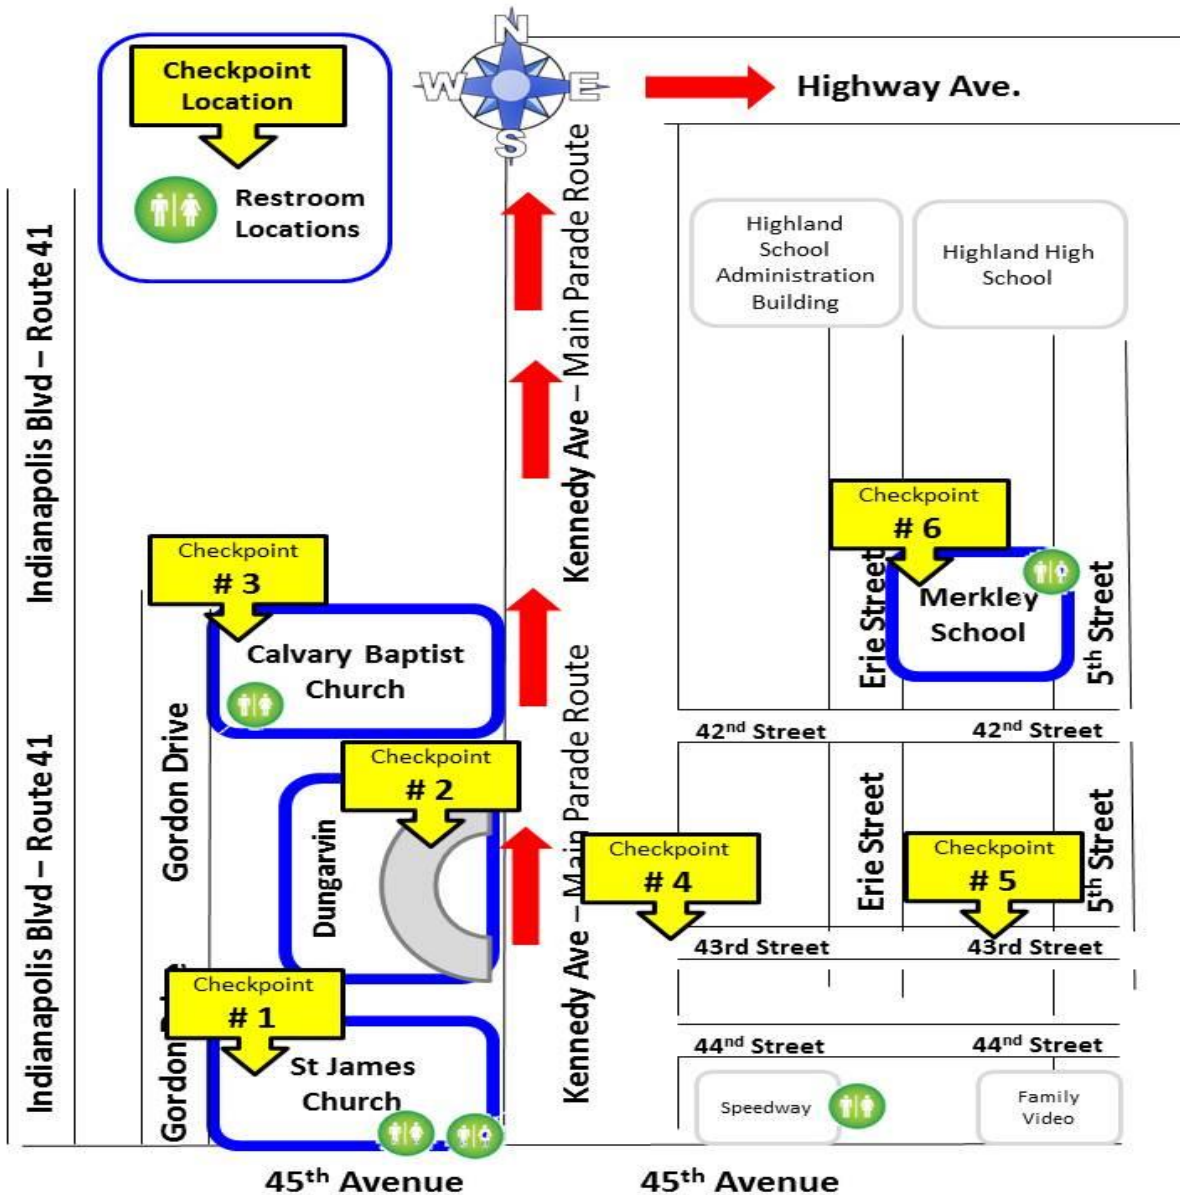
Checkpoint Location

Restroom Locations

N
W
E
S

Highway Ave.

Indianapolis Blvd – Route 41

Kennedy Ave – Main Parade Route

Highland School Administration Building

Highland High School

Checkpoint # 6

Merkley School

Erie Street

$5^{th}$ Street

Checkpoint # 3

Calvary Baptist Church

Gordon Drive

$42^{nd}$ Street

$42^{nd}$ Street

Checkpoint # 2

Dungarvin

Indianapolis Blvd – Route 41

Kennedy Ave – Main Parade Route

Checkpoint # 4

Erie Street

Checkpoint # 5

$5^{th}$ Street

43rd Street

43rd Street

Checkpoint # 1

St James Church

Gordon

$44^{nd}$ Street

$44^{nd}$ Street

Speedway

Family Video

$45^{th}$ Avenue

$45^{th}$ Avenue